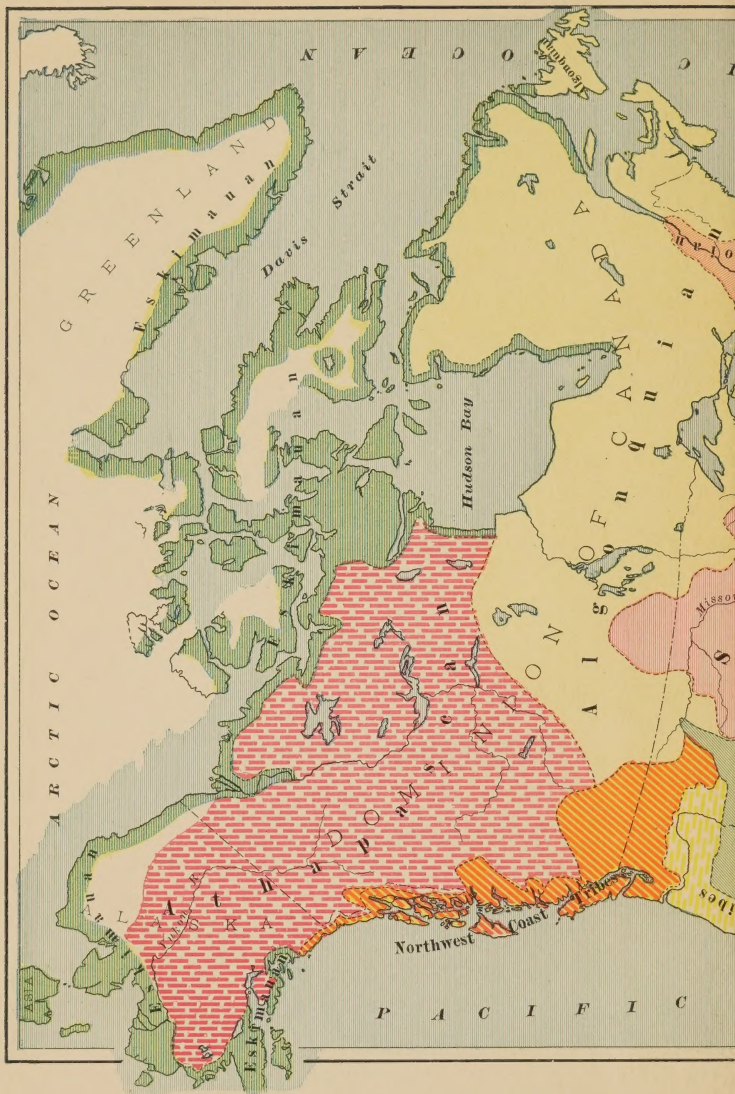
ARCTIC OCEAN

GREENLAND

Eskimauan

Davis Strait

OCEAN

Hudson Bay

CANADA

Algonquian

Iroquoian

Eskimauan

Athapascan

DOMINION OF CANADA

ALASKA

Northwest Coast Tribes

ASIA

PACIFIC

Eskimauan

Algonquian

Missouri

S

ibes